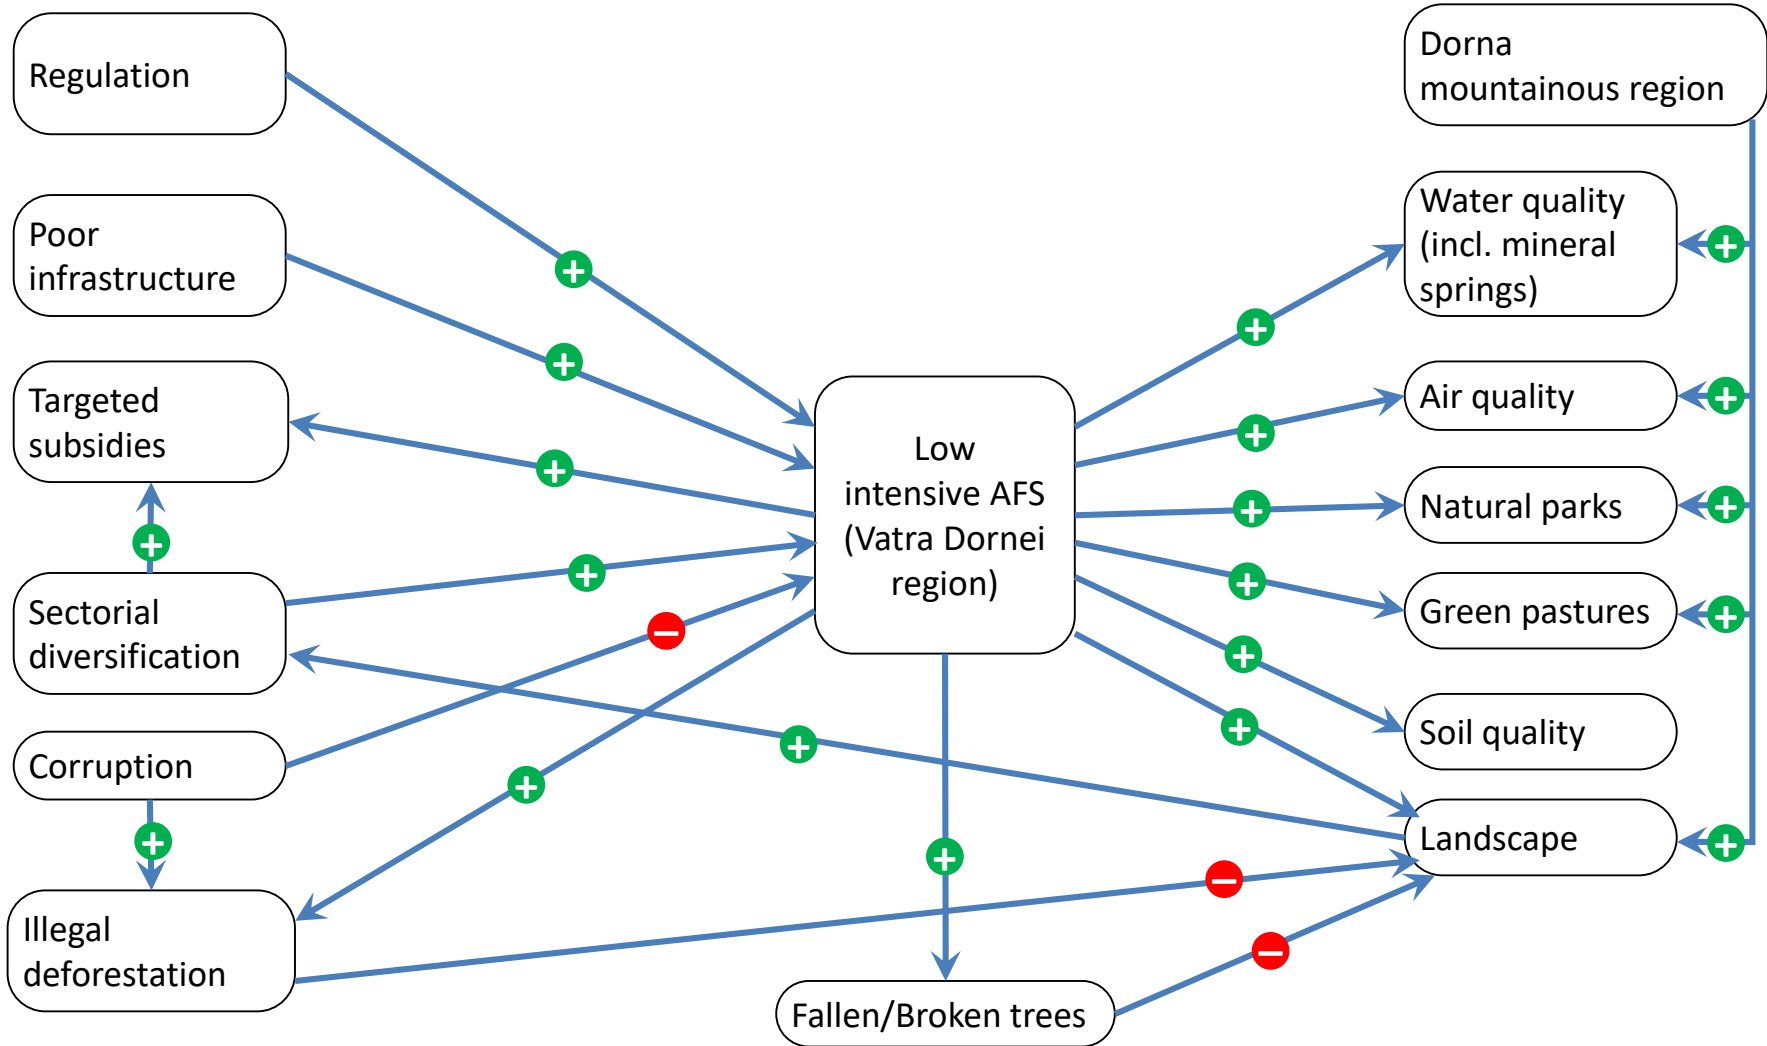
Regulation

Poor infrastructure

Targeted subsidies

Sectorial diversification

Corruption

Illegal deforestation

Low intensive AFS (Vatra Dornei region)

Fallen/Broken trees

Dorna mountainous region

Water quality (incl. mineral springs)

Air quality

Natural parks

Green pastures

Soil quality

Landscape